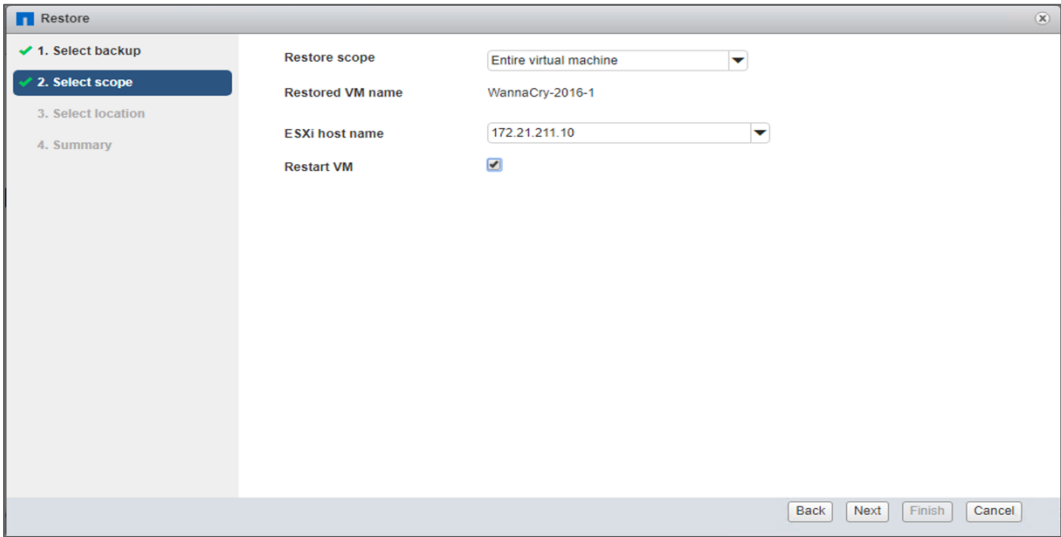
Restore

1. Select backup
2. Select scope
3. Select location
4. Summary

Restore scope Entire virtual machine
Restored VM name WannaCry-2016-1
ESXi host name 172.21.211.10
Restart VM

Back Next Finish Cancel